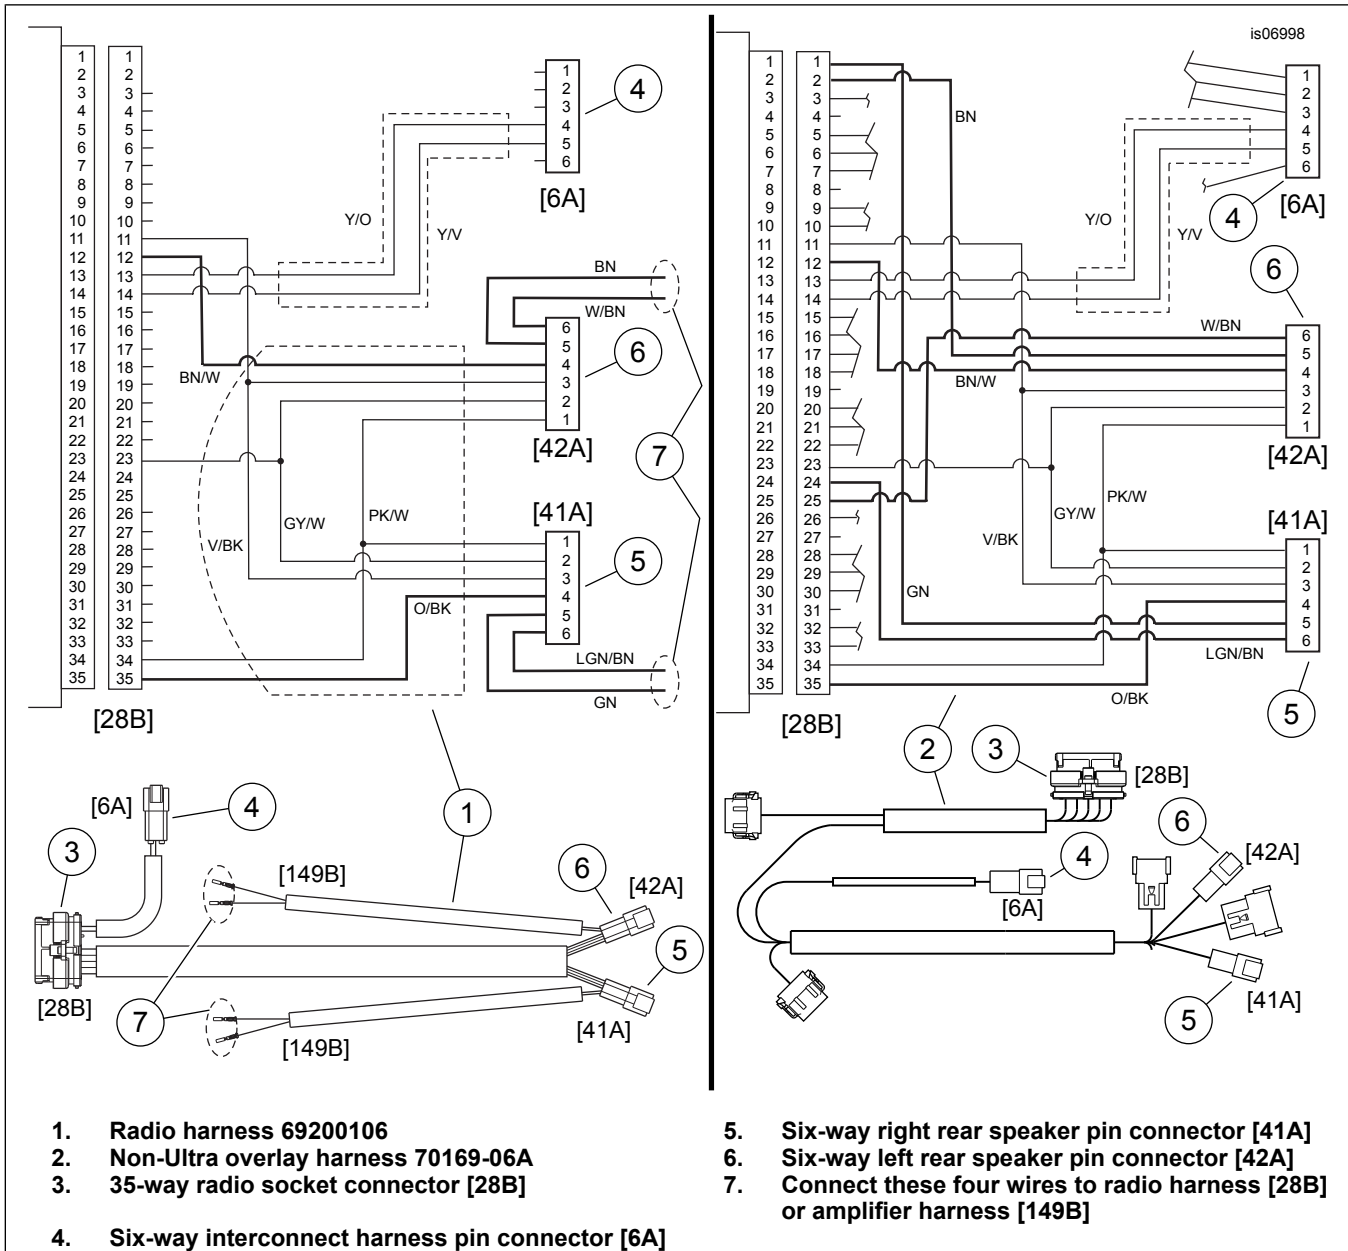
is06998

1 2 3 4 5 6 7 8 9 10 11 12 13 14 15 16 17 18 19 20 21 22 23 24 25 26 27 28 29 30 31 32 33 34 35

1 2 3 4 5 6 7 8 9 10 11 12 13 14 15 16 17 18 19 20 21 22 23 24 25 26 27 28 29 30 31 32 33 34 35

1 2 3 4 5 6
4
[6A]
Y/O
Y/V
BN
W/BN
6 5 4 3 2 1
6
BN/W
[42A]
7
V/BK
GY/W
PK/W
[41A]
1 2 3 4 5 6
5
O/BK
LGN/BN
GN
[28B]

[6A]
4
3
[149B]
1
6
[42A]
5
[28B]
7
[41A]
[149B]

1 2 3 4 5 6 7 8 9 10 11 12 13 14 15 16 17 18 19 20 21 22 23 24 25 26 27 28 29 30 31 32 33 34 35

1 2 3 4 5 6 7 8 9 10 11 12 13 14 15 16 17 18 19 20 21 22 23 24 25 26 27 28 29 30 31 32 33 34 35

BN
1 2 3 4 5 6
Y/O
Y/V
4
[6A]
6
W/BN
6 5 4 3 2 1
BN/W
[42A]
GY/W
PK/W
V/BK
[41A]
1 2 3 4 5 6
GN
LGN/BN
O/BK
5
[28B]
2
3
[28B]
4
[6A]
6
[42A]
5
[41A]

1. Radio harness 69200106
2. Non-Ultra overlay harness 70169-06A
3. 35-way radio socket connector [28B]

4. Six-way interconnect harness pin connector [6A]

5. Six-way right rear speaker pin connector [41A]
6. Six-way left rear speaker pin connector [42A]
7. Connect these four wires to radio harness [28B] or amplifier harness [149B]